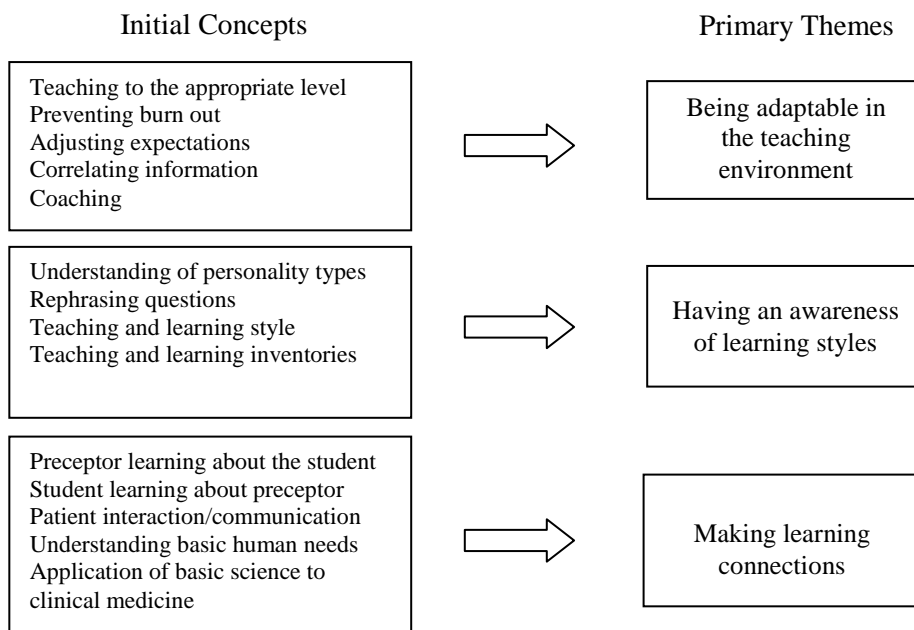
Initial Concepts

Primary Themes

Teaching to the appropriate level
Preventing burn out
Adjusting expectations
Correlating information
Coaching

Being adaptable in the teaching environment

Understanding of personality types
Rephrasing questions
Teaching and learning style
Teaching and learning inventories

Having an awareness of learning styles

Preceptor learning about the student
Student learning about preceptor
Patient interaction/communication
Understanding basic human needs
Application of basic science to clinical medicine

Making learning connections